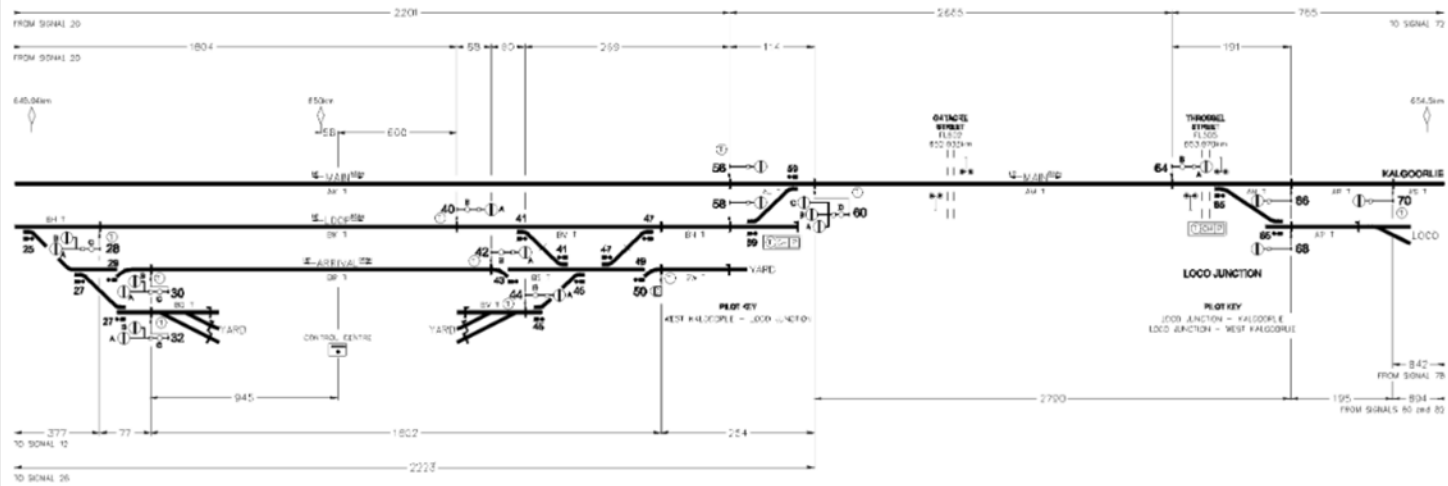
2201
2665
765
FROM SIGNAL 20
TO SIGNAL 72
1804
58
80
259
114
191
FROM SIGNAL 20
645.86km
650km
654.5km
58
600
OATACRE STREET
FL502
652.632km
THROSSEL STREET
FL505
653.670km
56
59
64
MAIN
MAIN
KALGOORLIE
AM 1
AM 1
58
60
66
70
40
41
47
LOOP
BH 1
BV 1
BH 1
AP 1
AP 1
25
28
59
65
LOCO
42
41
47
65
68
29
ARRIVAL
49
YARD
DP 1
27
30
43
44
46
50
LOCO JUNCTION
BU 1
YARD
BV 1
PILOT KEY
WEST KALGOORLIE – LOCO JUNCTION
PILOT KEY
LOCO JUNCTION – KALGOORLIE
LOCO JUNCTION – WEST KALGOORLIE
27
32
YARD
45
CONTROL CENTRE
842
FROM SIGNAL 78
945
2720
195
894
FROM SIGNALS 80 and 82
377
77
1602
254
TO SIGNAL 12
2223
TO SIGNAL 26